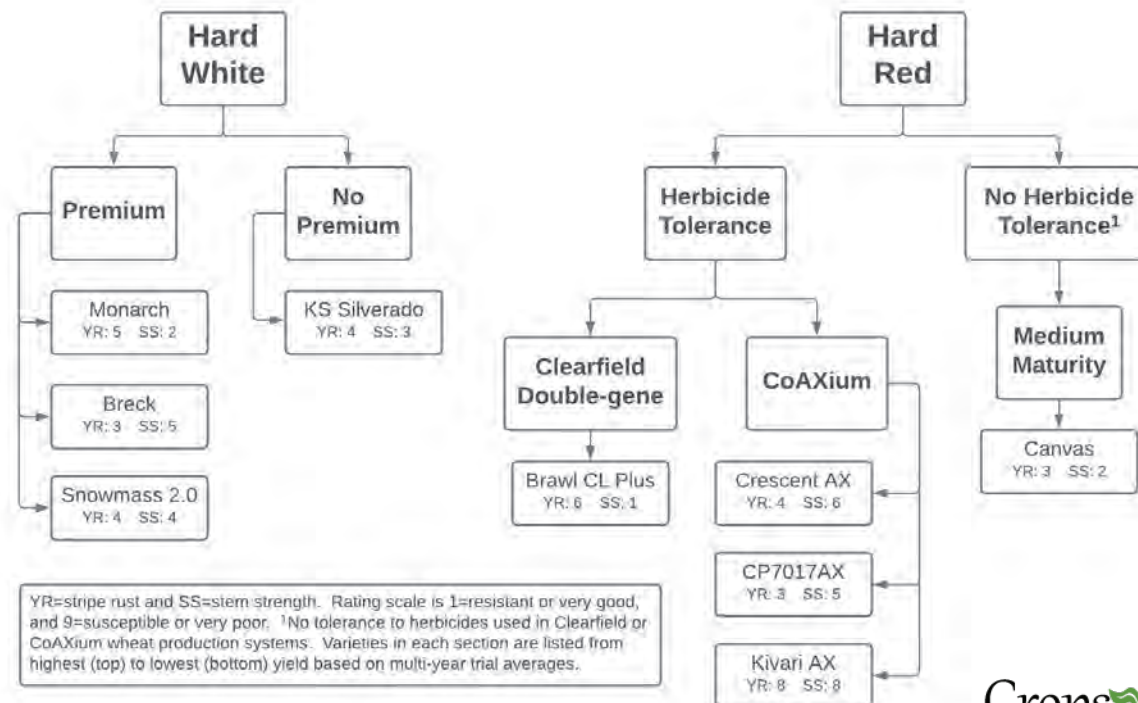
Hard White

Premium

No Premium

Monarch
YR: 5 SS: 2

Breck
YR: 3 SS: 5

Snowmass 2.0
YR: 4 SS: 4

KS Silverado
YR: 4 SS: 3

Hard Red

Herbicide Tolerance

No Herbicide Tolerance$^1$

Clearfield Double-gene

CoAXium

Brawl CL Plus
YR: 6 SS: 1

Crescent AX
YR: 4 SS: 6

CP7017AX
YR: 3 SS: 5

Kivari AX
YR: 8 SS: 8

Medium Maturity

Canvas
YR: 3 SS: 2

YR=stripe rust and SS=stem strength. Rating scale is 1=resistant or very good, and 9=susceptible or very poor. $^1$No tolerance to herbicides used in Clearfield or CoAXium wheat production systems. Varieties in each section are listed from highest (top) to lowest (bottom) yield based on multi-year trial averages.

Crops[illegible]